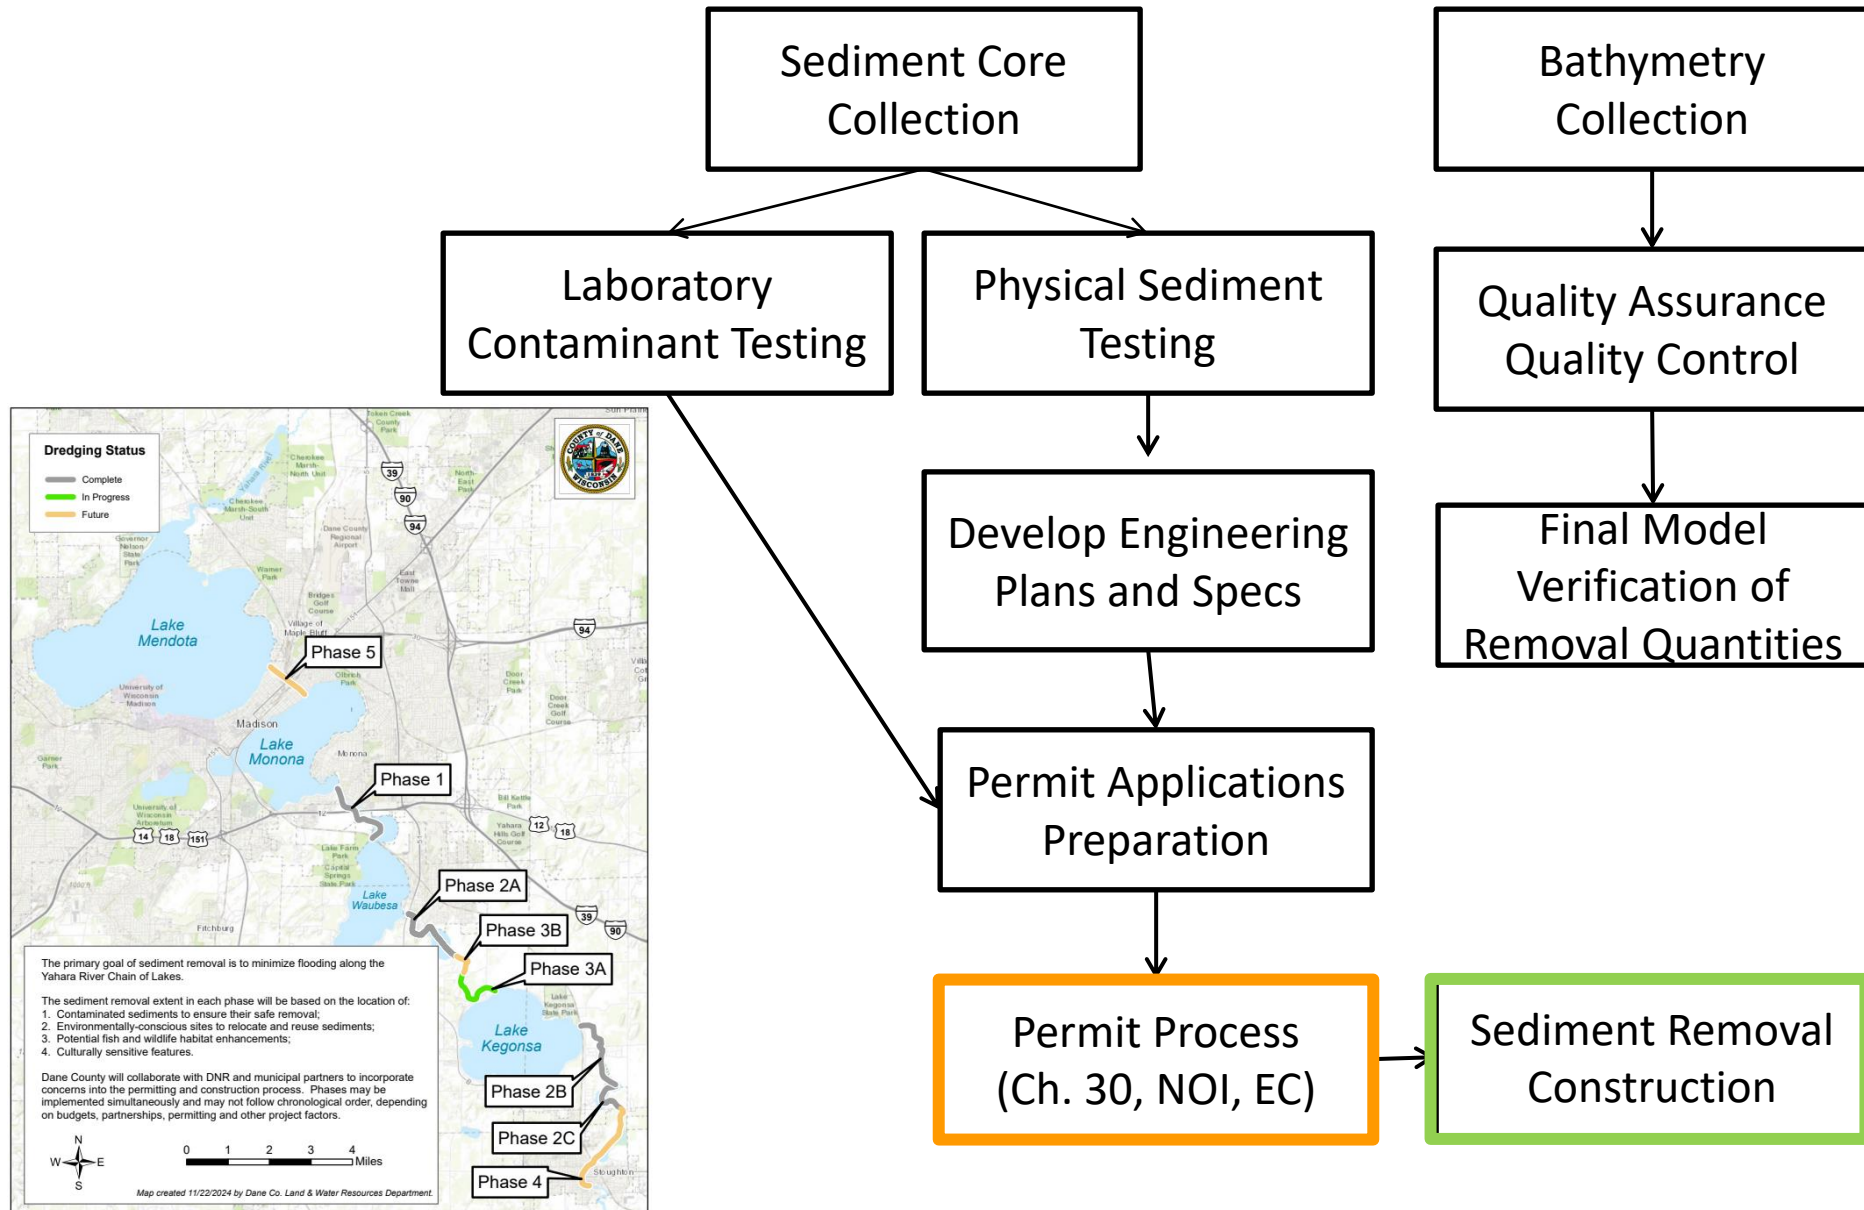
Sediment Core Collection

Bathymetry Collection

Laboratory Contaminant Testing

Physical Sediment Testing

Quality Assurance Quality Control

Develop Engineering Plans and Specs

Final Model Verification of Removal Quantities

Permit Applications Preparation

Permit Process (Ch. 30, NOI, EC)

Sediment Removal Construction

Dredging Status
Complete
In Progress
Future

Lake Mendota
Lake Monona
Lake Waubesa
Lake Kegonsa
Madison
Monona
Fitchburg
Stoughton

Phase 5
Phase 1
Phase 2A
Phase 3B
Phase 3A
Phase 2B
Phase 2C
Phase 4

The primary goal of sediment removal is to minimize flooding along the Yahara River Chain of Lakes.

The sediment removal extent in each phase will be based on the location of:
1. Contaminated sediments to ensure their safe removal;
2. Environmentally-conscious sites to relocate and reuse sediments;
3. Potential fish and wildlife habitat enhancements;
4. Culturally sensitive features.

Dane County will collaborate with DNR and municipal partners to incorporate concerns into the permitting and construction process. Phases may be implemented simultaneously and may not follow chronological order, depending on budgets, partnerships, permitting and other project factors.

N
W E
S
0 1 2 3 4 Miles

Map created 11/22/2024 by Dane Co. Land & Water Resources Department.